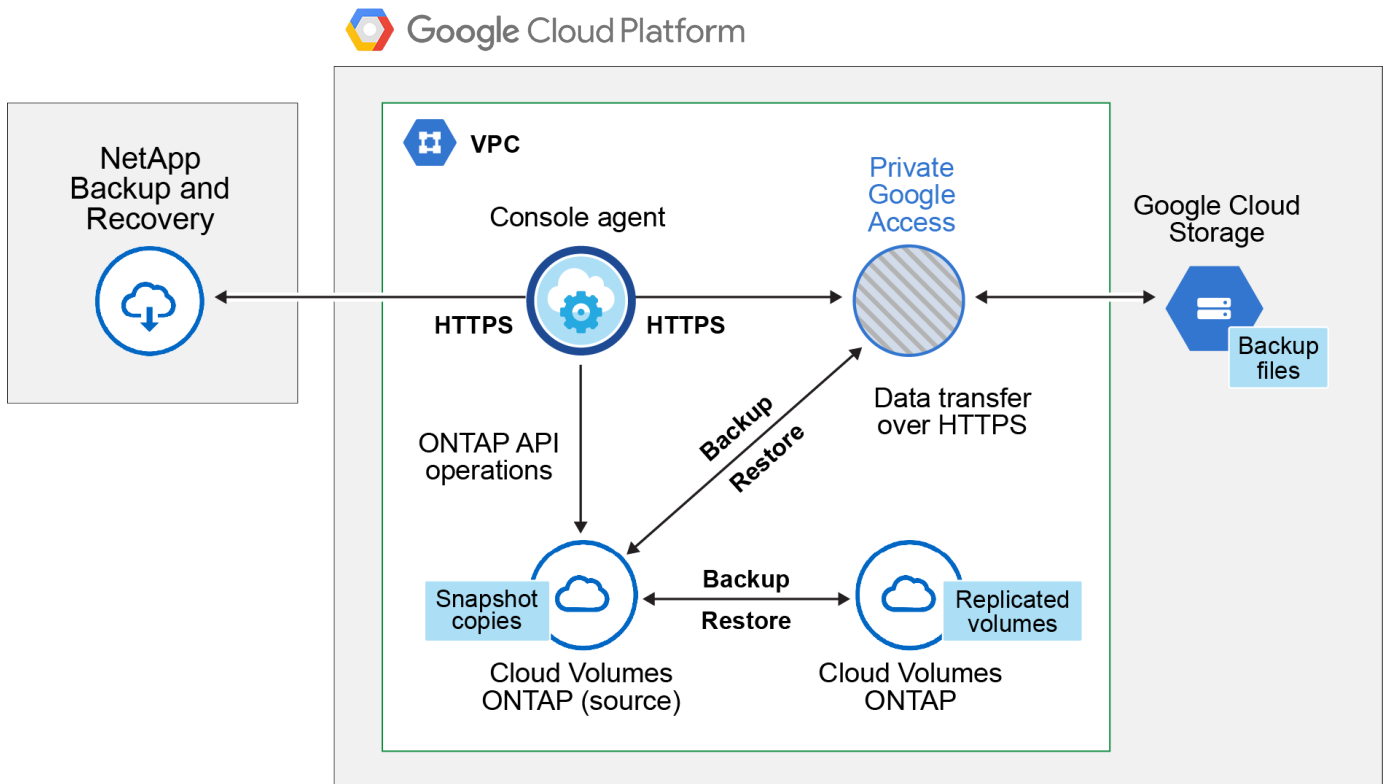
Google Cloud Platform

NetApp Backup and Recovery

VPC

Console agent

HTTPS

HTTPS

Private Google Access

Google Cloud Storage

Backup files

Data transfer over HTTPS

ONTAP API operations

Backup

Restore

Snapshot copies

Backup

Restore

Replicated volumes

Cloud Volumes ONTAP (source)

Cloud Volumes ONTAP